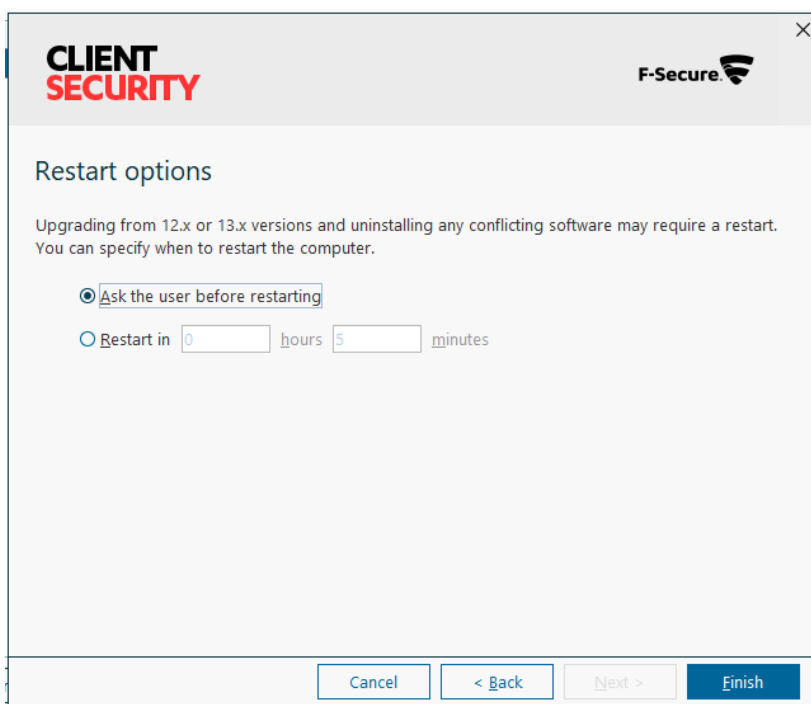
CLIENT SECURITY

F-Secure.

Restart options

Upgrading from 12.x or 13.x versions and uninstalling any conflicting software may require a restart. You can specify when to restart the computer.

Ask the user before restarting

Restart in 0 hours 5 minutes

Cancel

< Back

Next >

Finish